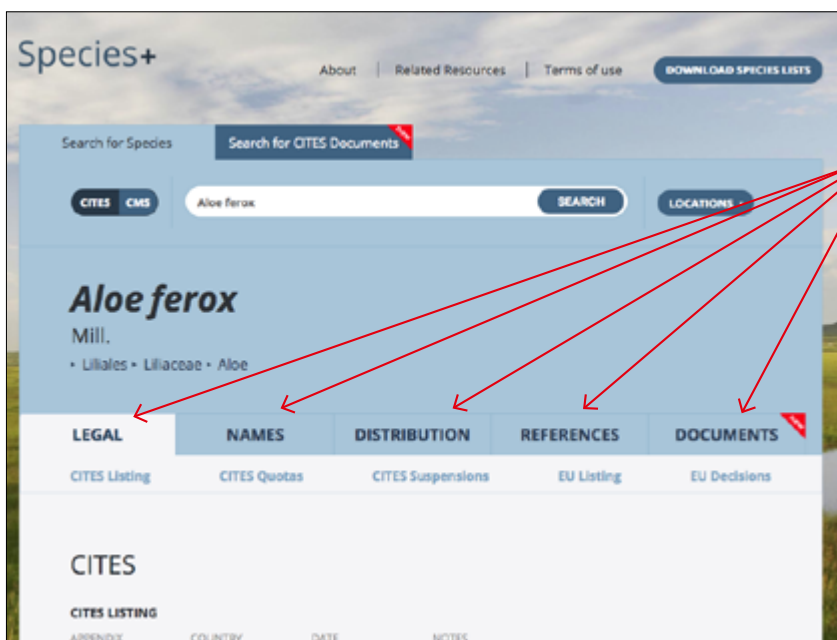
Species+

About | Related Resources | Terms of use DOWNLOAD SPECIES LISTS

Search for Species Search for CITES Documents New

CITES CMS Aloe ferox SEARCH LOCATIONS

*Aloe ferox*
Mill.
• Liliales • Liliaceae • Aloe

LEGAL NAMES DISTRIBUTION REFERENCES DOCUMENTS New

CITES Listing CITES Quotas CITES Suspensions EU Listing EU Decisions

CITES

CITES LISTING

APPENDIX COUNTRY DATE NOTES